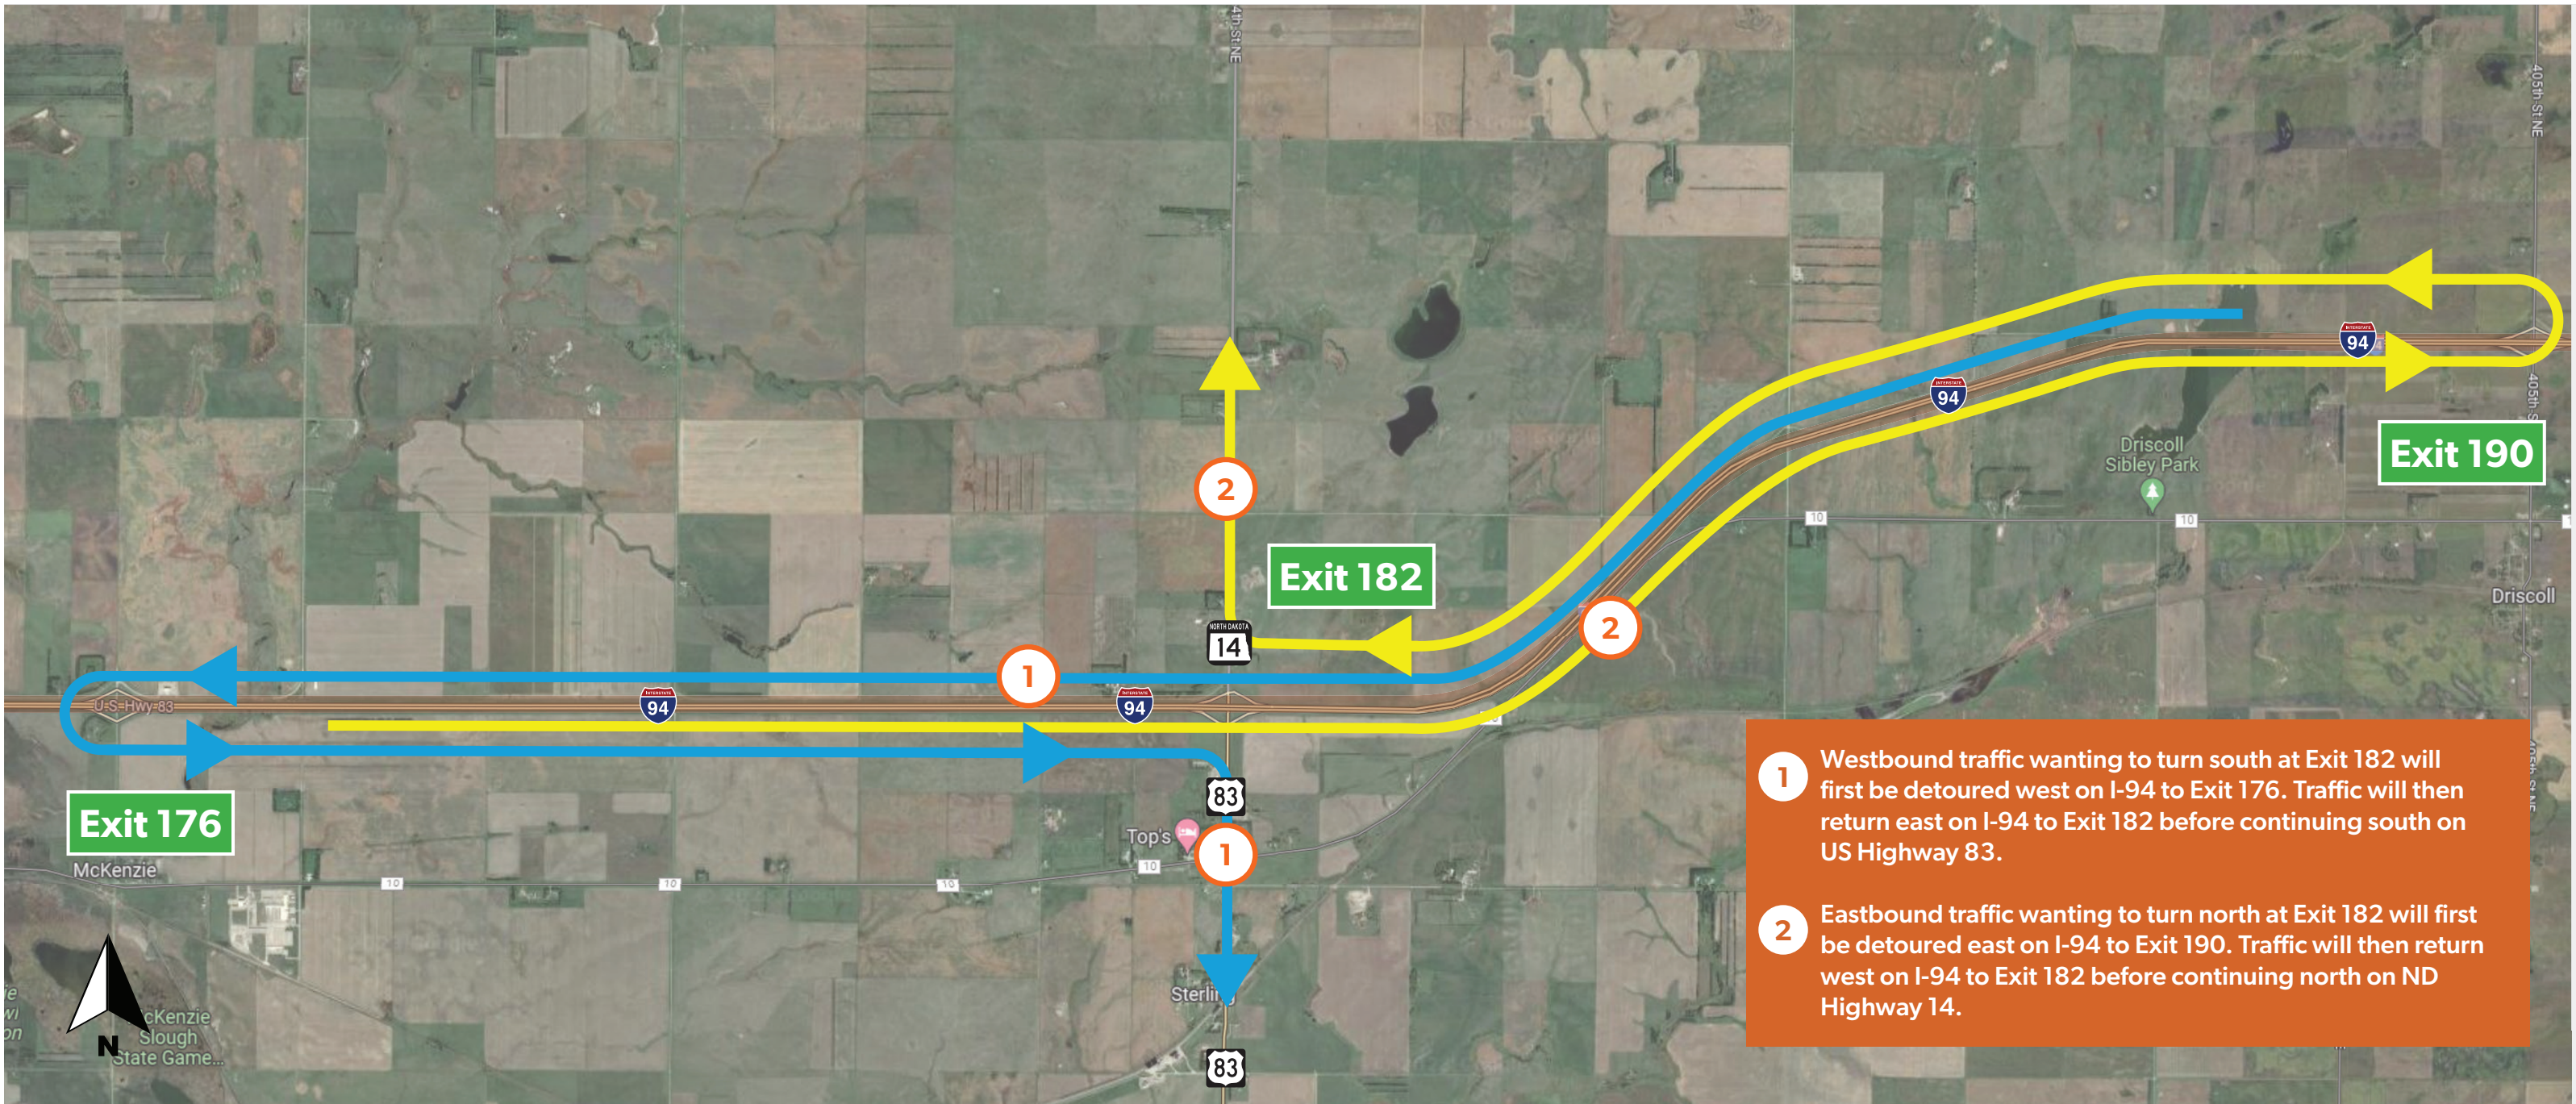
4th St NE

405th St NE

94

94

Exit 190

Driscoll Sibley Park

10

10

Driscoll

2

Exit 182

NORTH DAKOTA 14

2

1

U-S-Hwy-83

94

94

83

Top's

1

10

10

10

10

Exit 176

McKenzie

Sterlin

83

N

cKenzie Slough State Game...

1 Westbound traffic wanting to turn south at Exit 182 will first be detoured west on I-94 to Exit 176. Traffic will then return east on I-94 to Exit 182 before continuing south on US Highway 83.

2 Eastbound traffic wanting to turn north at Exit 182 will first be detoured east on I-94 to Exit 190. Traffic will then return west on I-94 to Exit 182 before continuing north on ND Highway 14.